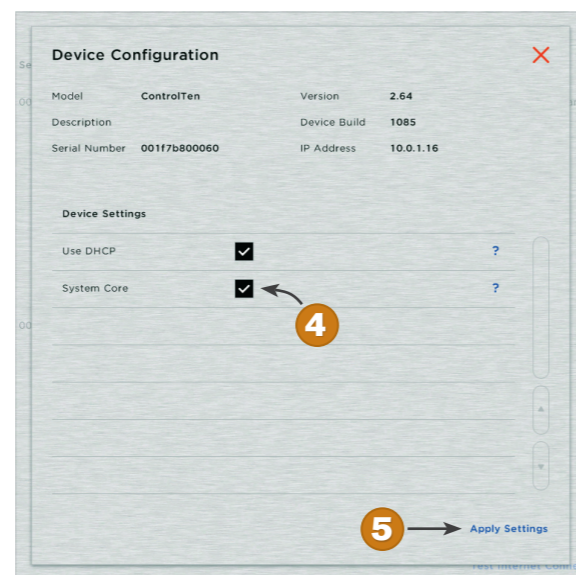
Device Configuration

| Model | ControlTen | Version | 2.64 |
|---|---|---|---|
| Description | | Device Build | 1085 |
| Serial Number | 001f7b800060 | IP Address | 10.0.1.16 |

Device Settings

Use DHCP ?

System Core ?

4

5

Apply Settings